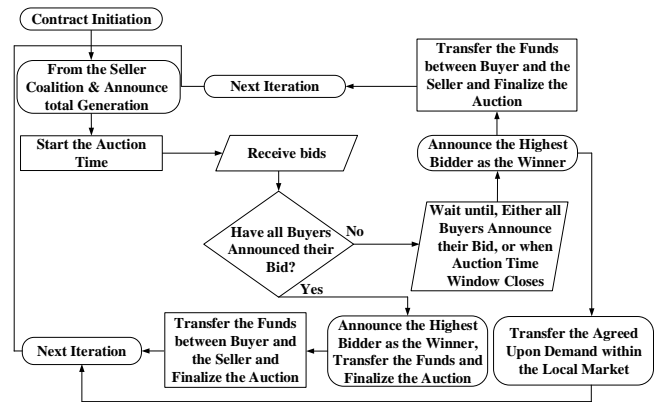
Contract Initiation

From the Seller Coalition & Announce total Generation

Next Iteration

Transfer the Funds between Buyer and the Seller and Finalize the Auction

Start the Auction Time

Receive bids

Announce the Highest Bidder as the Winner

Have all Buyers Announced their Bid?

No

Yes

Wait until, Either all Buyers Announce their Bid, or when Auction Time Window Closes

Transfer the Funds between Buyer and the Seller and Finalize the Auction

Announce the Highest Bidder as the Winner, Transfer the Funds and Finalize the Auction

Transfer the Agreed Upon Demand within the Local Market

Next Iteration